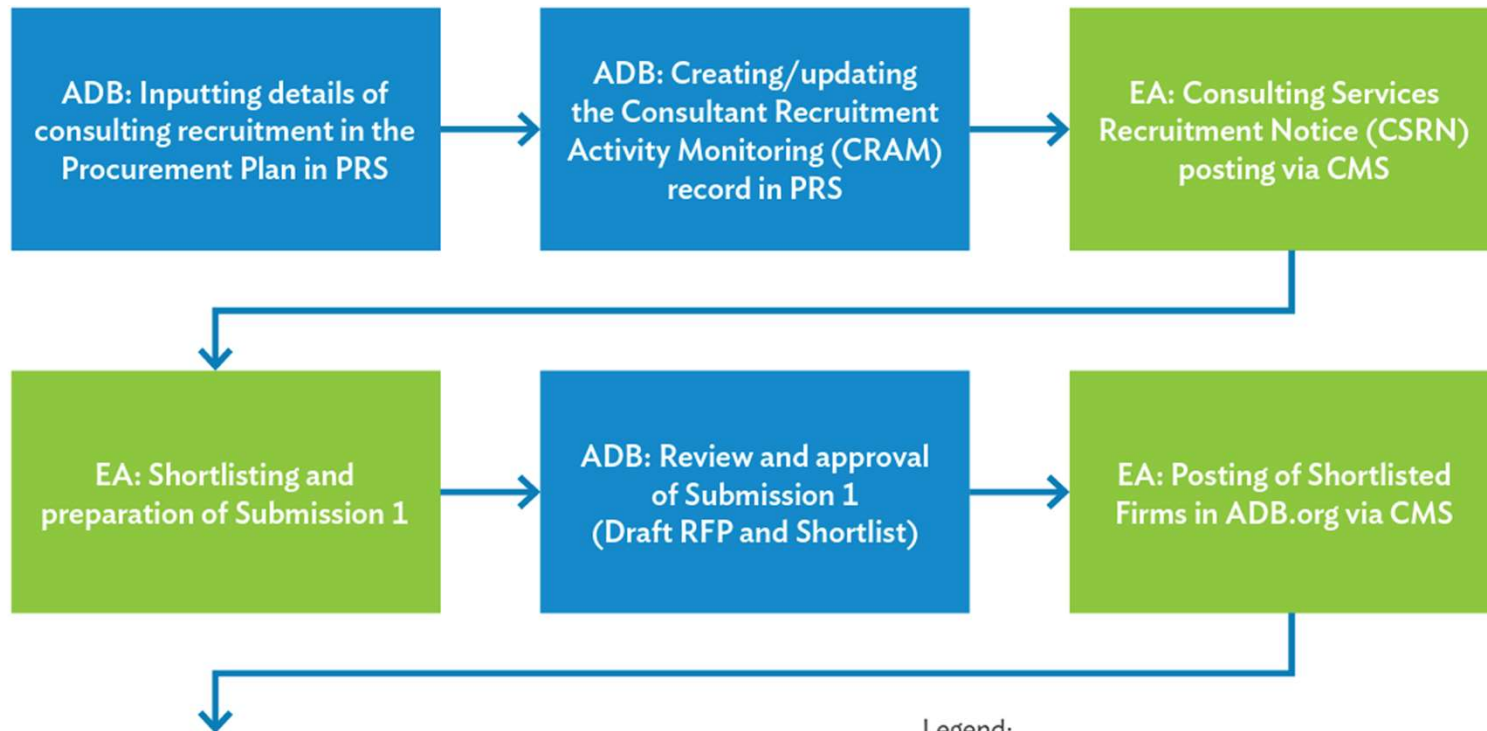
ADB: Inputting details of consulting recruitment in the Procurement Plan in PRS

ADB: Creating/updating the Consultant Recruitment Activity Monitoring (CRAM) record in PRS

EA: Consulting Services Recruitment Notice (CSRN) posting via CMS

EA: Shortlisting and preparation of Submission 1

ADB: Review and approval of Submission 1 (Draft RFP and Shortlist)

EA: Posting of Shortlisted Firms in ADB.org via CMS

Legend: